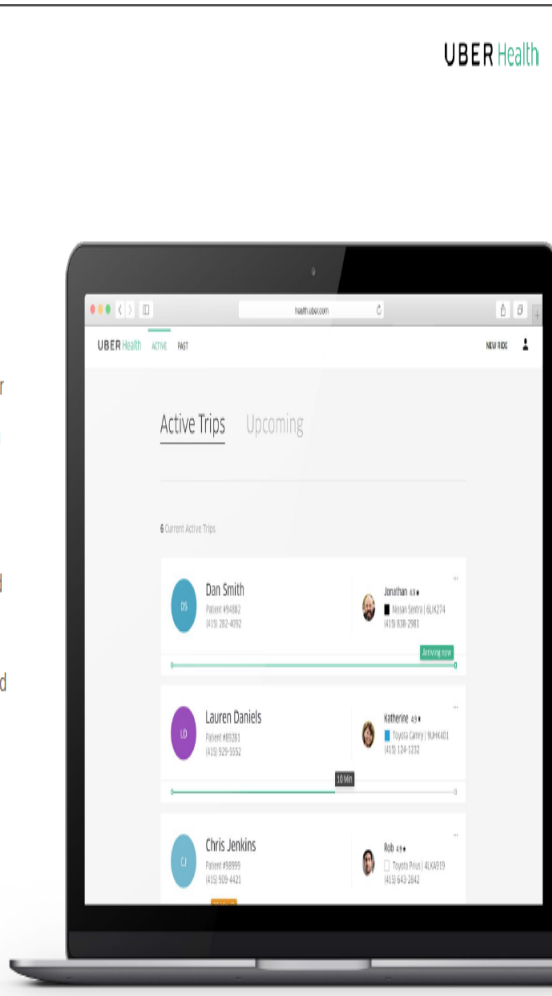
UBER Health

health.uber.com

UBER Health ACTIVE PAST

NEW RIDE

Active Trips Upcoming

6 Current Active Trips

DS
Dan Smith
Patient #94882
(415) 282-4092

Jonathan 4.8 ★
Nissan Sentra | 6LHZ274
(415) 838-2981

Arriving now

LD
Lauren Daniels
Patient #89261
(415) 929-5552

Katherine 4.9 ★
Toyota Camry | 9UHK401
(415) 124-1232

10 MIN

CJ
Chris Jenkins
Patient #98999
(415) 939-4421

Rob 4.9 ★
Toyota Prius | 4LKA919
(415) 643-2842